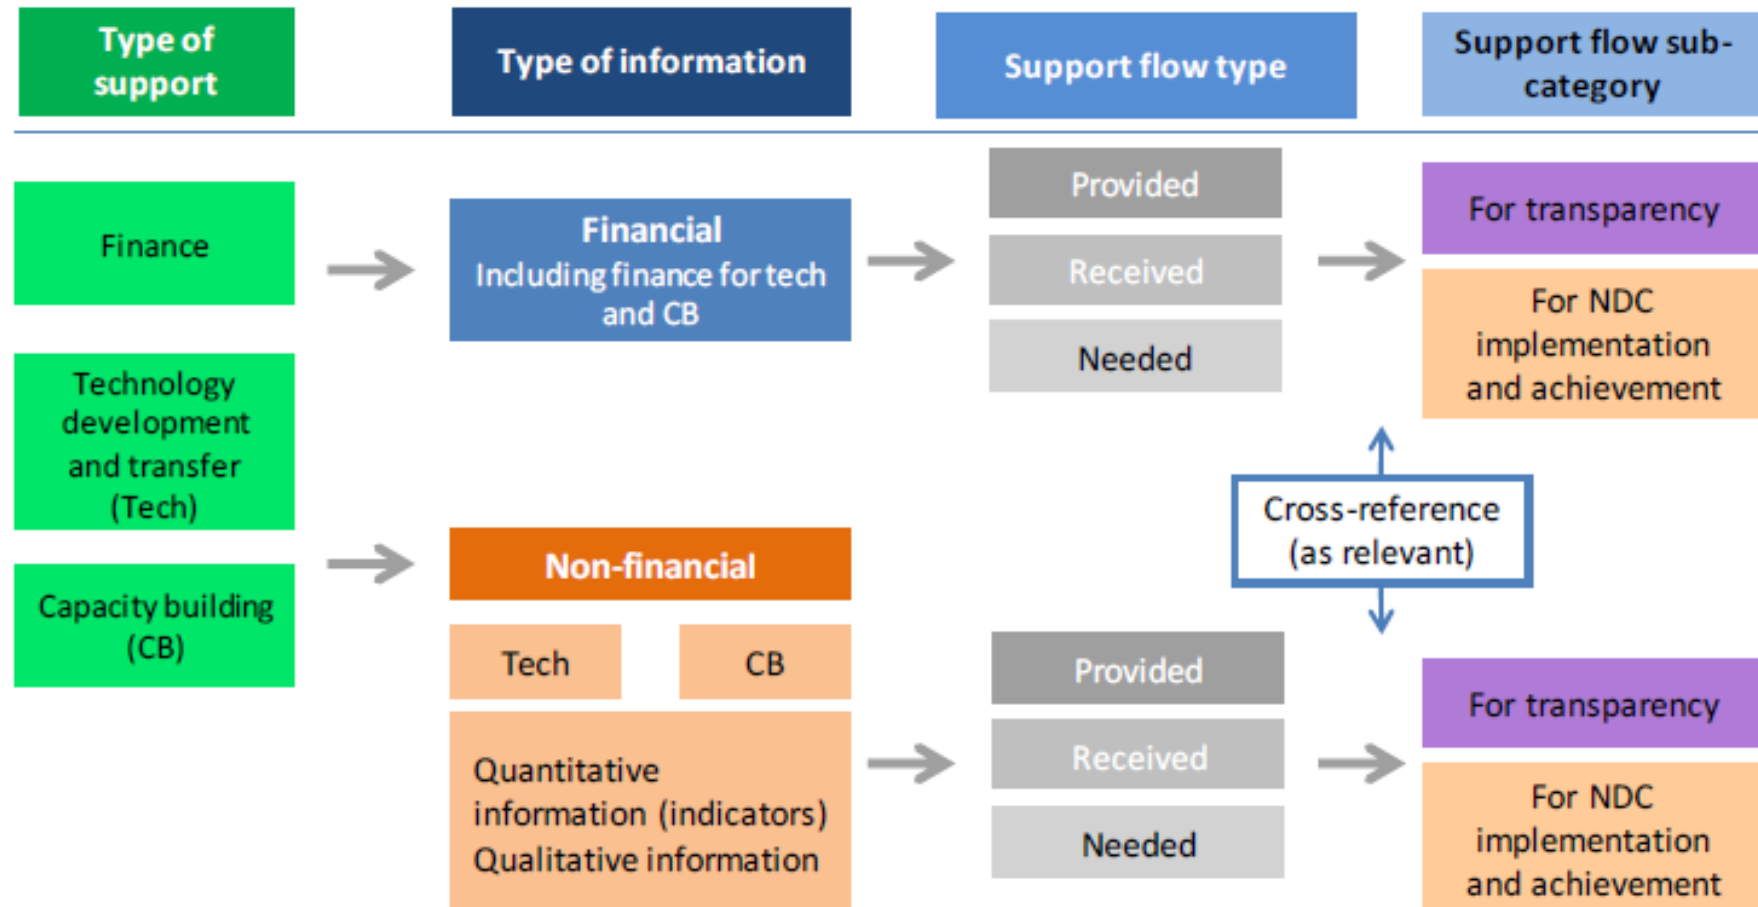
Type of support

Type of information

Support flow type

Support flow sub-category

Finance

Technology development and transfer (Tech)

Capacity building (CB)

Financial
Including finance for tech and CB

Provided

Received

Needed

For transparency

For NDC implementation and achievement

Cross-reference (as relevant)

Non-financial

Tech

CB

Quantitative information (indicators)
Qualitative information

Provided

Received

Needed

For transparency

For NDC implementation and achievement